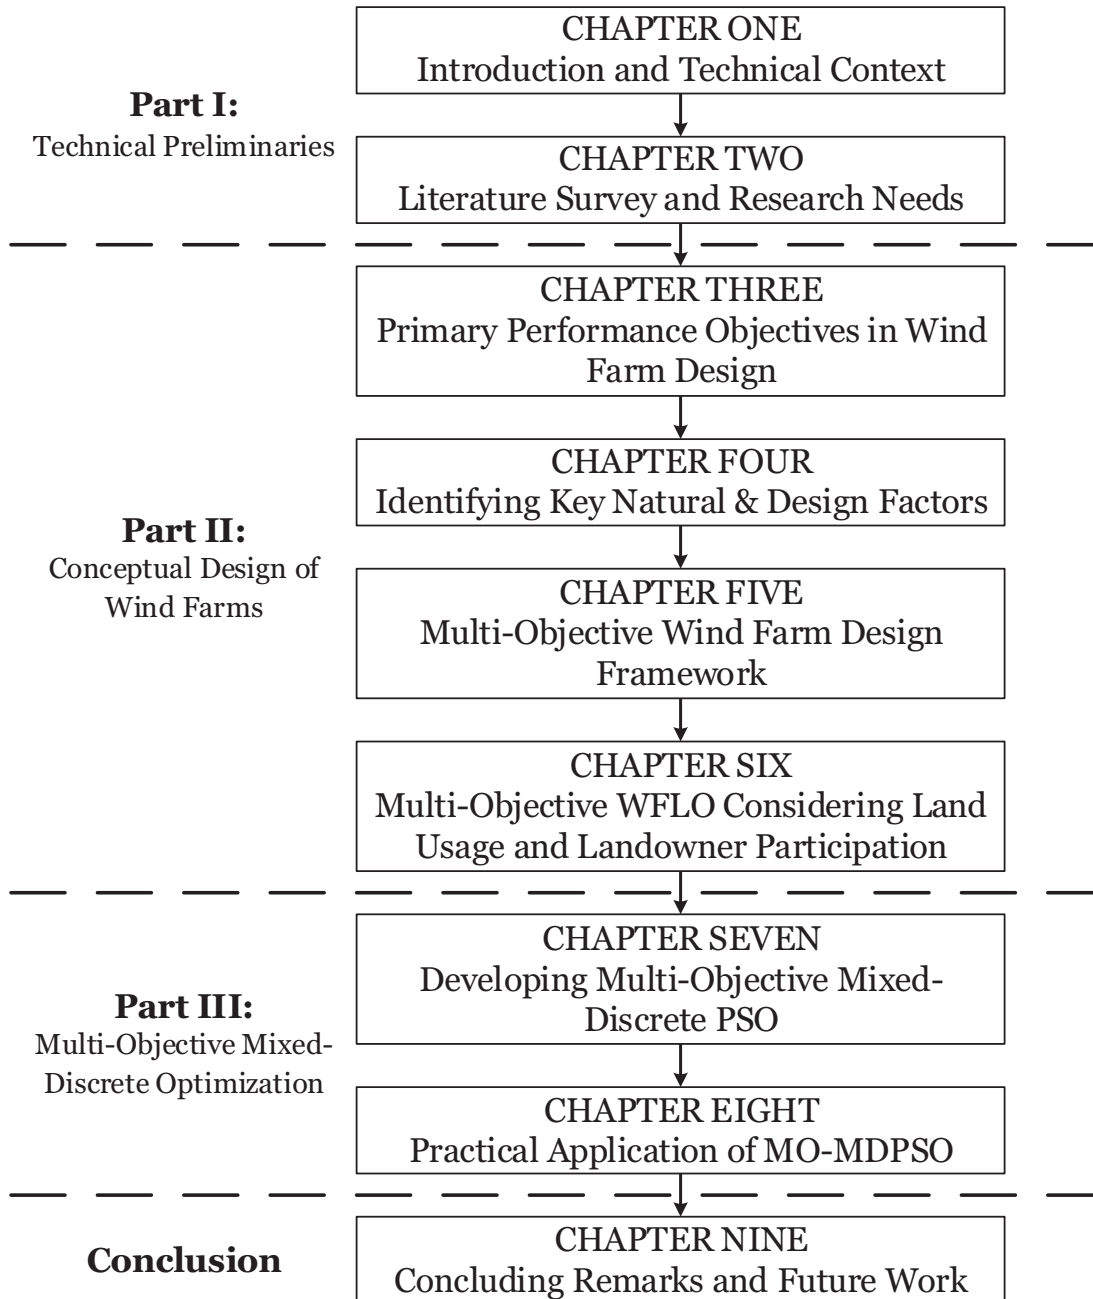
Part I:
Technical Preliminaries

CHAPTER ONE
Introduction and Technical Context

CHAPTER TWO
Literature Survey and Research Needs

Part II:
Conceptual Design of Wind Farms

CHAPTER THREE
Primary Performance Objectives in Wind Farm Design

CHAPTER FOUR
Identifying Key Natural & Design Factors

CHAPTER FIVE
Multi-Objective Wind Farm Design Framework

CHAPTER SIX
Multi-Objective WFLO Considering Land Usage and Landowner Participation

Part III:
Multi-Objective Mixed-Discrete Optimization

CHAPTER SEVEN
Developing Multi-Objective Mixed-Discrete PSO

CHAPTER EIGHT
Practical Application of MO-MDPSO

Conclusion

CHAPTER NINE
Concluding Remarks and Future Work